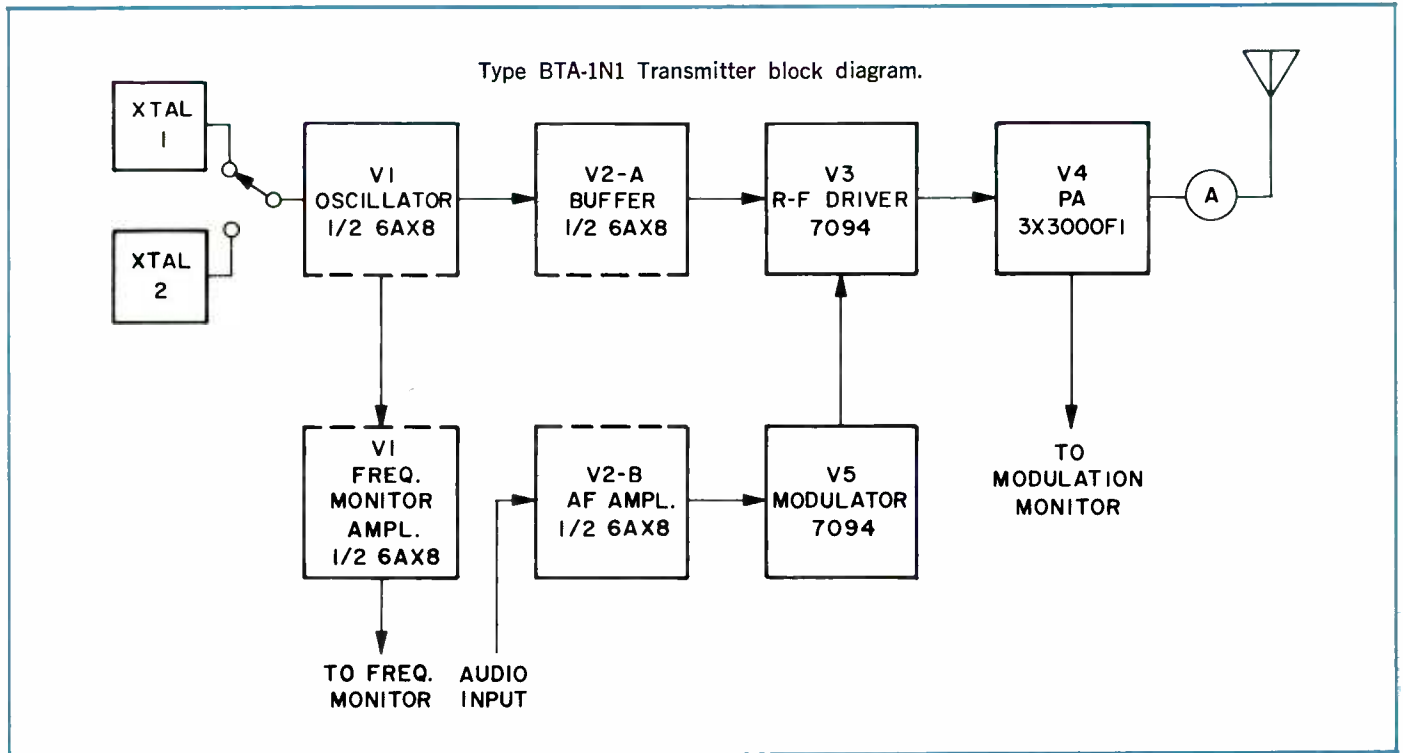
Type BTA-1N1 Transmitter block diagram.

XTAL 1

XTAL 2

V1 OSCILLATOR 1/2 6AX8

V2-A BUFFER 1/2 6AX8

V3 R-F DRIVER 7094

V4 PA 3X3000F1

A

V1 FREQ. MONITOR AMPL. 1/2 6AX8

V2-B AF AMPL. 1/2 6AX8

V5 MODULATOR 7094

TO MODULATION MONITOR

TO FREQ. MONITOR

AUDIO INPUT